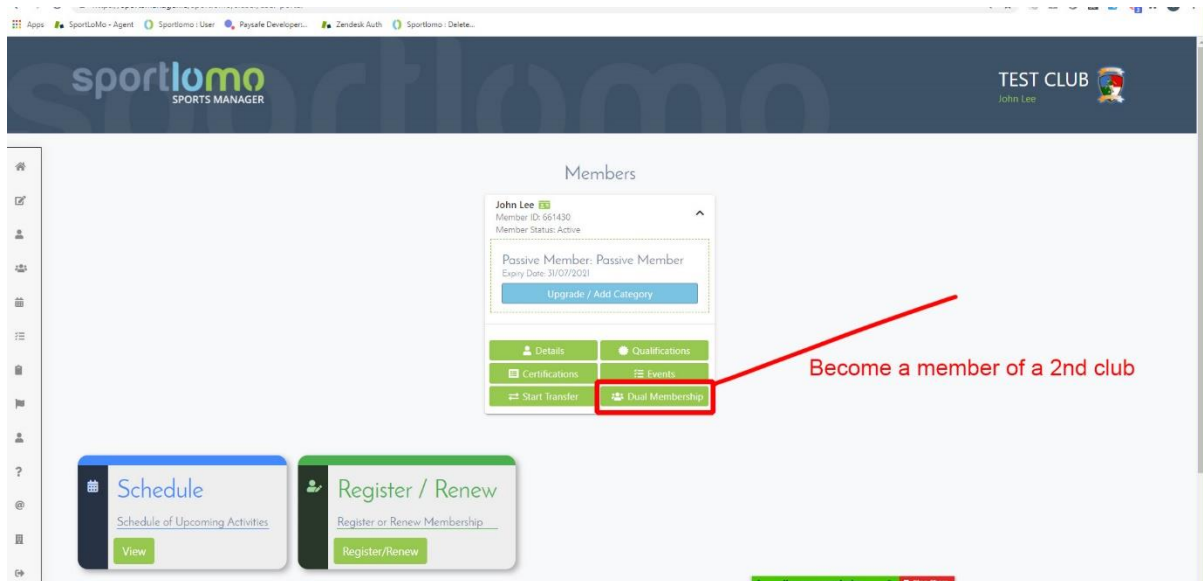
Apps SportLoMo - Agent Sportlomo : User Paysafe Developer... Zendesk Auth Sportlomo : Delete...

sportlomo
SPORTS MANAGER

TEST CLUB
John Lee

Members

John Lee
Member ID: 661430
Member Status: Active

Passive Member: Passive Member
Expiry Date: 31/07/2021

Upgrade / Add Category

Details
Qualifications
Certifications
Events
Start Transfer
Dual Membership

Become a member of a 2nd club

Schedule
Schedule of Upcoming Activities
View

Register / Renew
Register or Renew Membership
Register/Renew